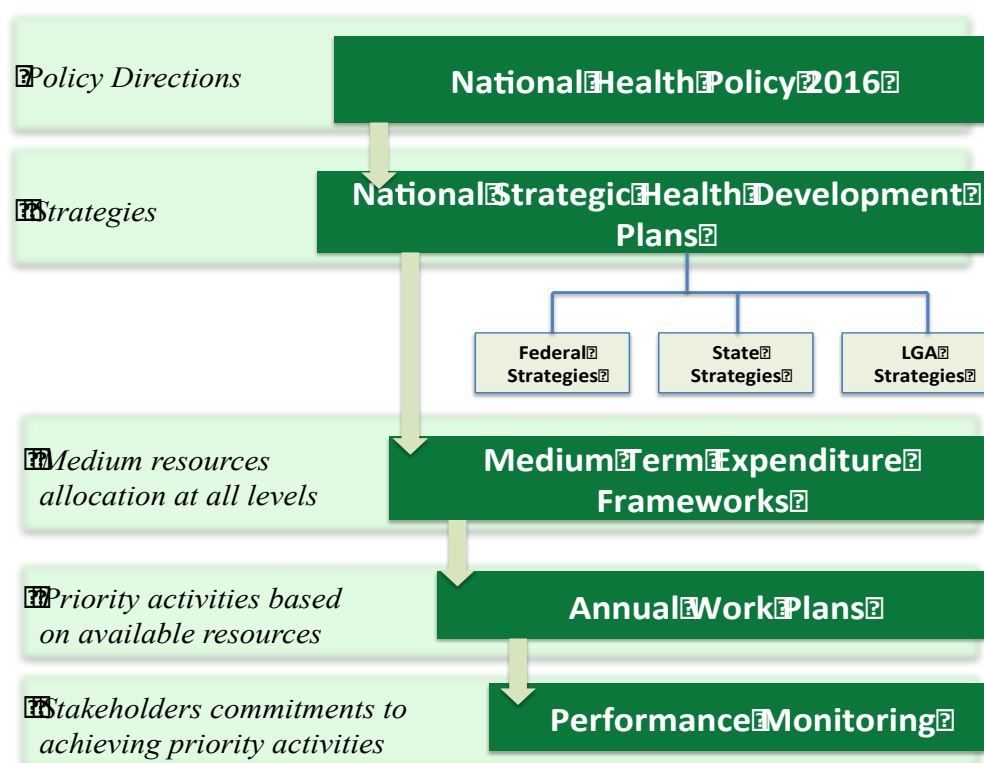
Policy Directions

National Health Policy 2016

Strategies

National Strategic Health Development Plans

Federal Strategies

State Strategies

LGA Strategies

Medium resources allocation at all levels

Medium Term Expenditure Frameworks

Priority activities based on available resources

Annual Work Plans

Stakeholders commitments to achieving priority activities

Performance Monitoring